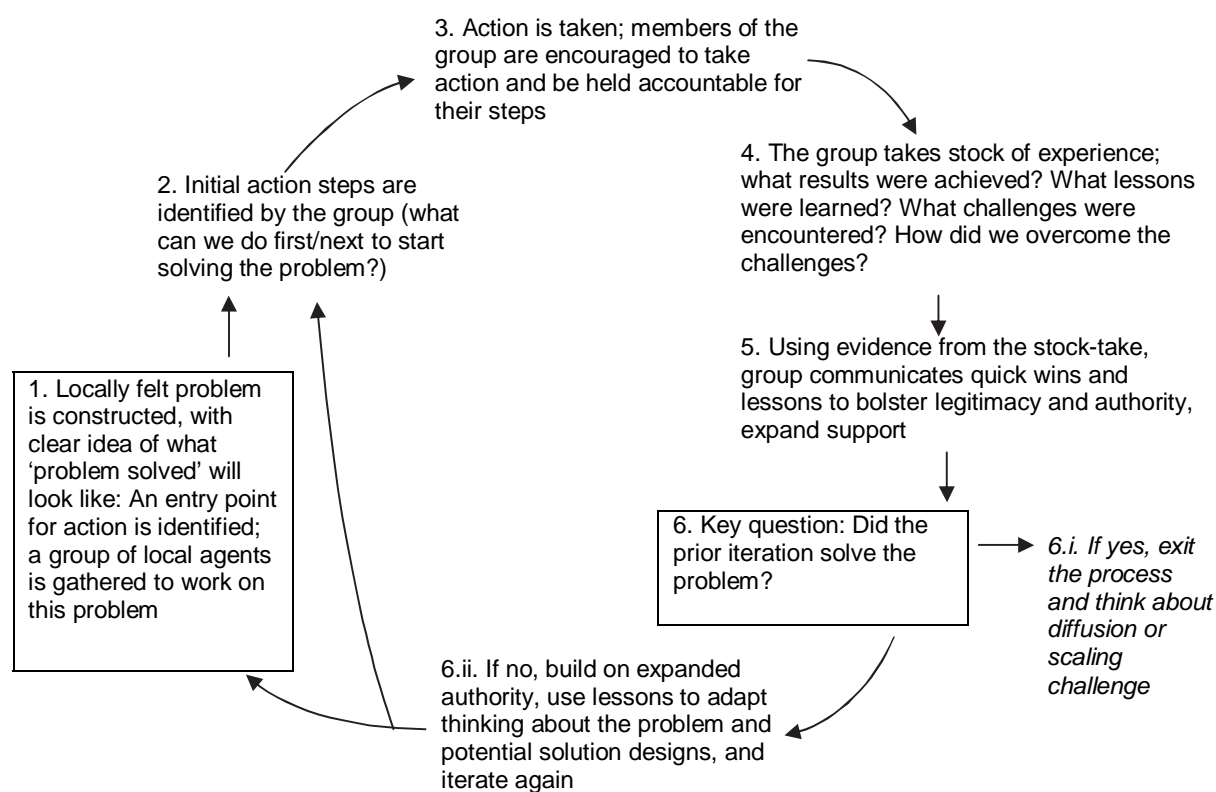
3. Action is taken; members of the group are encouraged to take action and be held accountable for their steps

4. The group takes stock of experience; what results were achieved? What lessons were learned? What challenges were encountered? How did we overcome the challenges?

5. Using evidence from the stock-take, group communicates quick wins and lessons to bolster legitimacy and authority, expand support

6. Key question: Did the prior iteration solve the problem?

*6.i. If yes, exit the process and think about diffusion or scaling challenge*

6.ii. If no, build on expanded authority, use lessons to adapt thinking about the problem and potential solution designs, and iterate again

1. Locally felt problem is constructed, with clear idea of what 'problem solved' will look like: An entry point for action is identified; a group of local agents is gathered to work on this problem

2. Initial action steps are identified by the group (what can we do first/next to start solving the problem?)